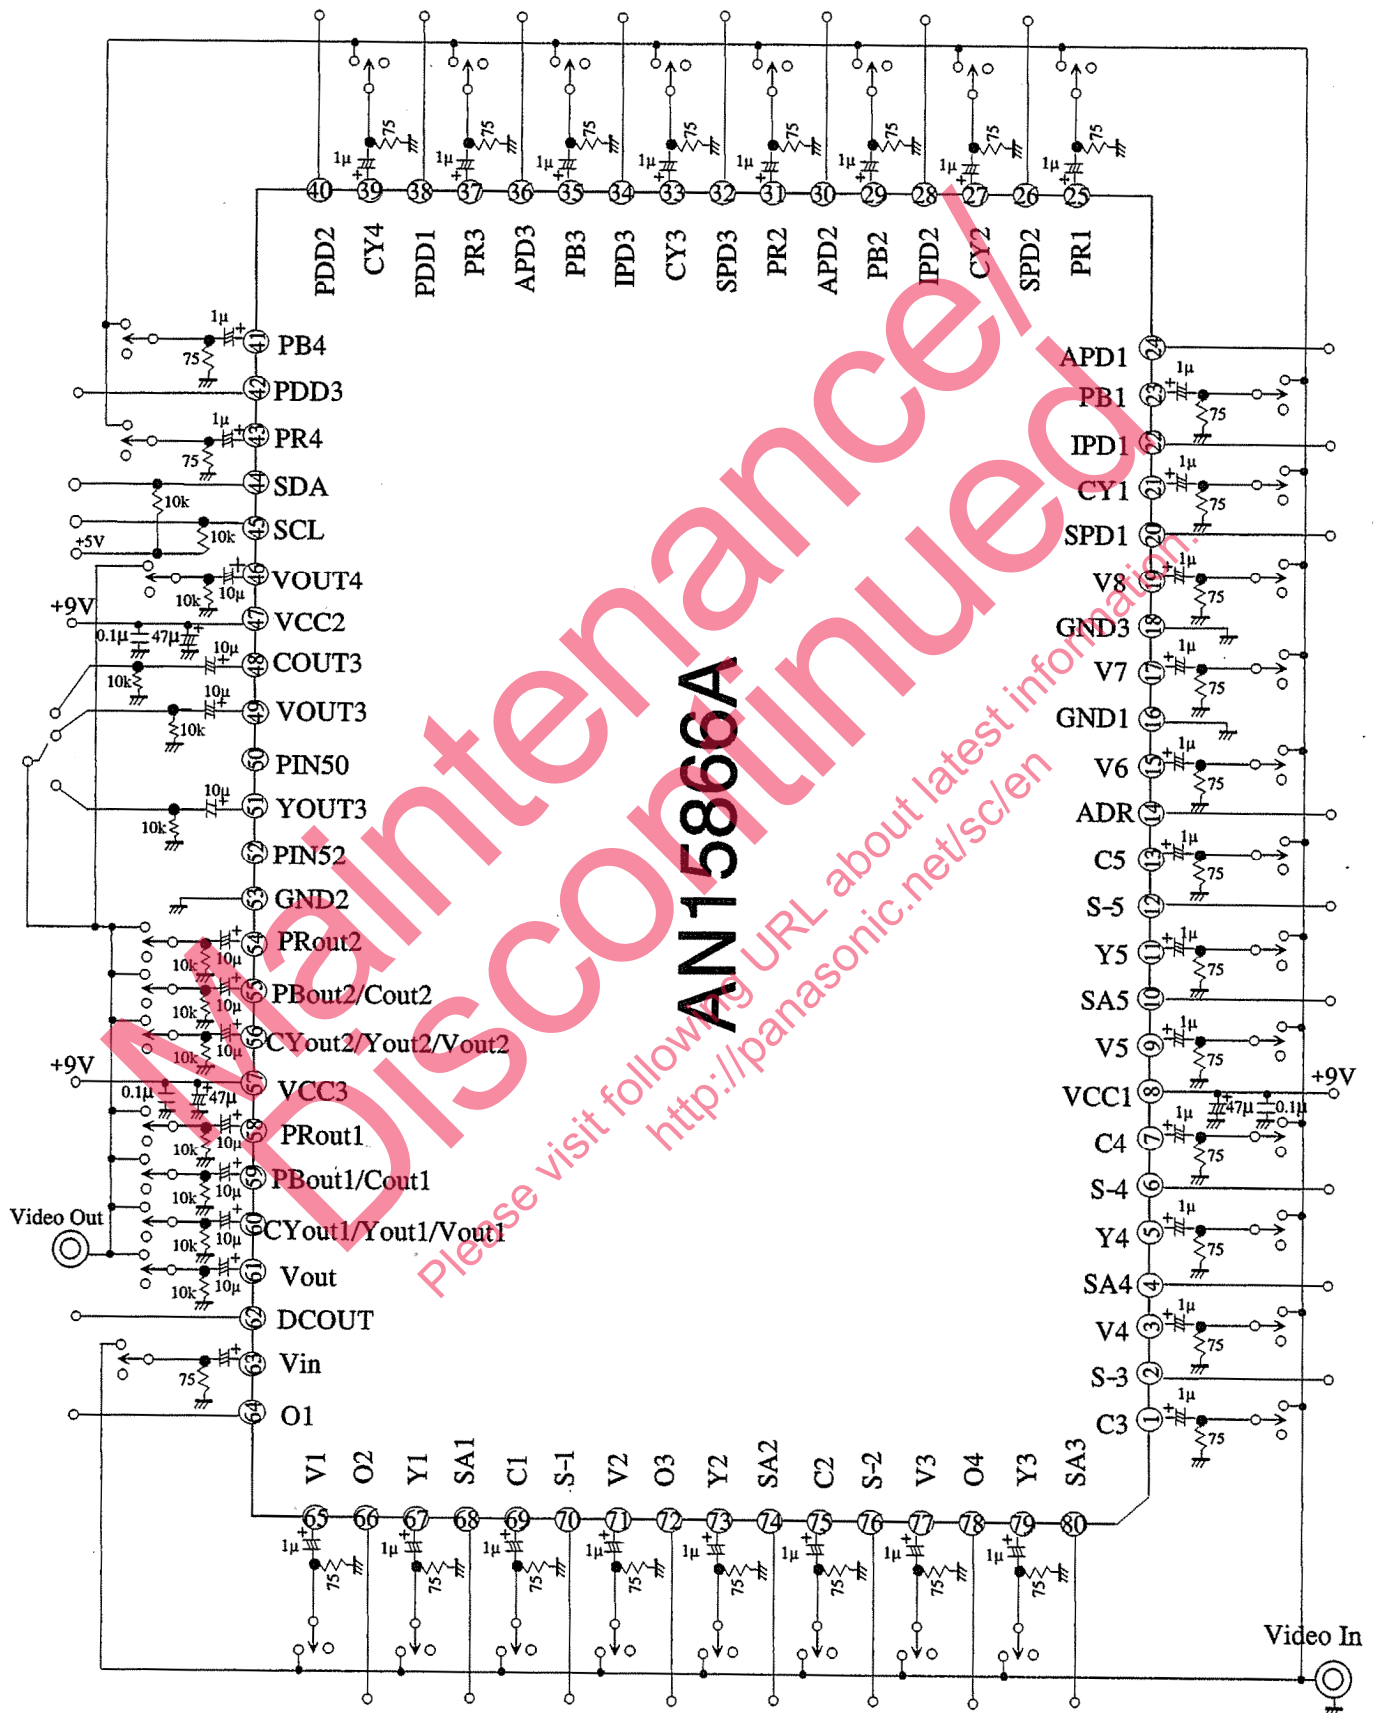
40 39 38 37 36 35 34 33 32 31 30 29 28 27 26 25

PDD2 CY4 PDD1 PR3 APD3 PB3 IPD3 CY3 SPD3 PR2 APD2 PB2 IPD2 CY2 SPD2 PR1

41 PB4
42 PDD3
43 PR4
44 SDA
45 SCL
46 VOUT4
47 VCC2
48 COUT3
49 VOUT3
50 PIN50
51 YOUT3
52 PIN52
53 GND2
54 PRout2
55 PBout2/Cout2
56 CYout2/Yout2/Vout2
57 VCC3
58 PRout1
59 PBout1/Cout1
60 CYout1/Yout1/Vout1
61 Vout
62 DCOUT
63 Vin
64 O1

APD1 24
PB1 23
IPD1 22
CY1 21
SPD1 20
V8 19
GND3 18
V7 17
GND1 16
V6 15
ADR 14
C5 13
S-5 12
Y5 11
SA5 10
V5 9
VCC1 8
C4 7
S-4 6
Y4 5
SA4 4
V4 3
S-3 2
C3 1

V1 O2 Y1 SA1 C1 S-1 V2 O3 Y2 SA2 C2 S-2 V3 O4 Y3 SA3

65 66 67 68 69 70 71 72 73 74 75 76 77 78 79 80

AN15866A

1μ 75 10k 10μ 47μ 0.1μ +5V +9V

Video Out
Video In

Maintenance/ Discontinued
Please visit following URL about latest information.
http://panasonic.net/sc/en